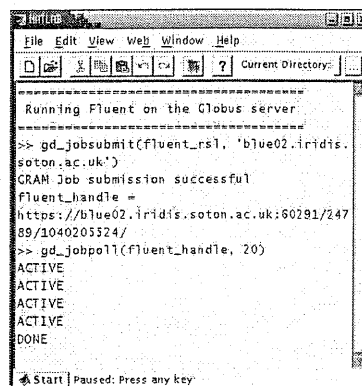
MATLAB

File Edit View Web Window Help

Current Directory:

========================================
Running Fluent on the Globus server
========================================
>> gd_jobsubmit(fluent_rsl, 'blue02.iridis.soton.ac.uk')
GRAM Job submission successful
fluent_handle =
https://blue02.iridis.soton.ac.uk:60291/24789/1040205524/
>> gd_jobpoll(fluent_handle, 20)
ACTIVE
ACTIVE
ACTIVE
ACTIVE
DONE

Start Paused: Press any key